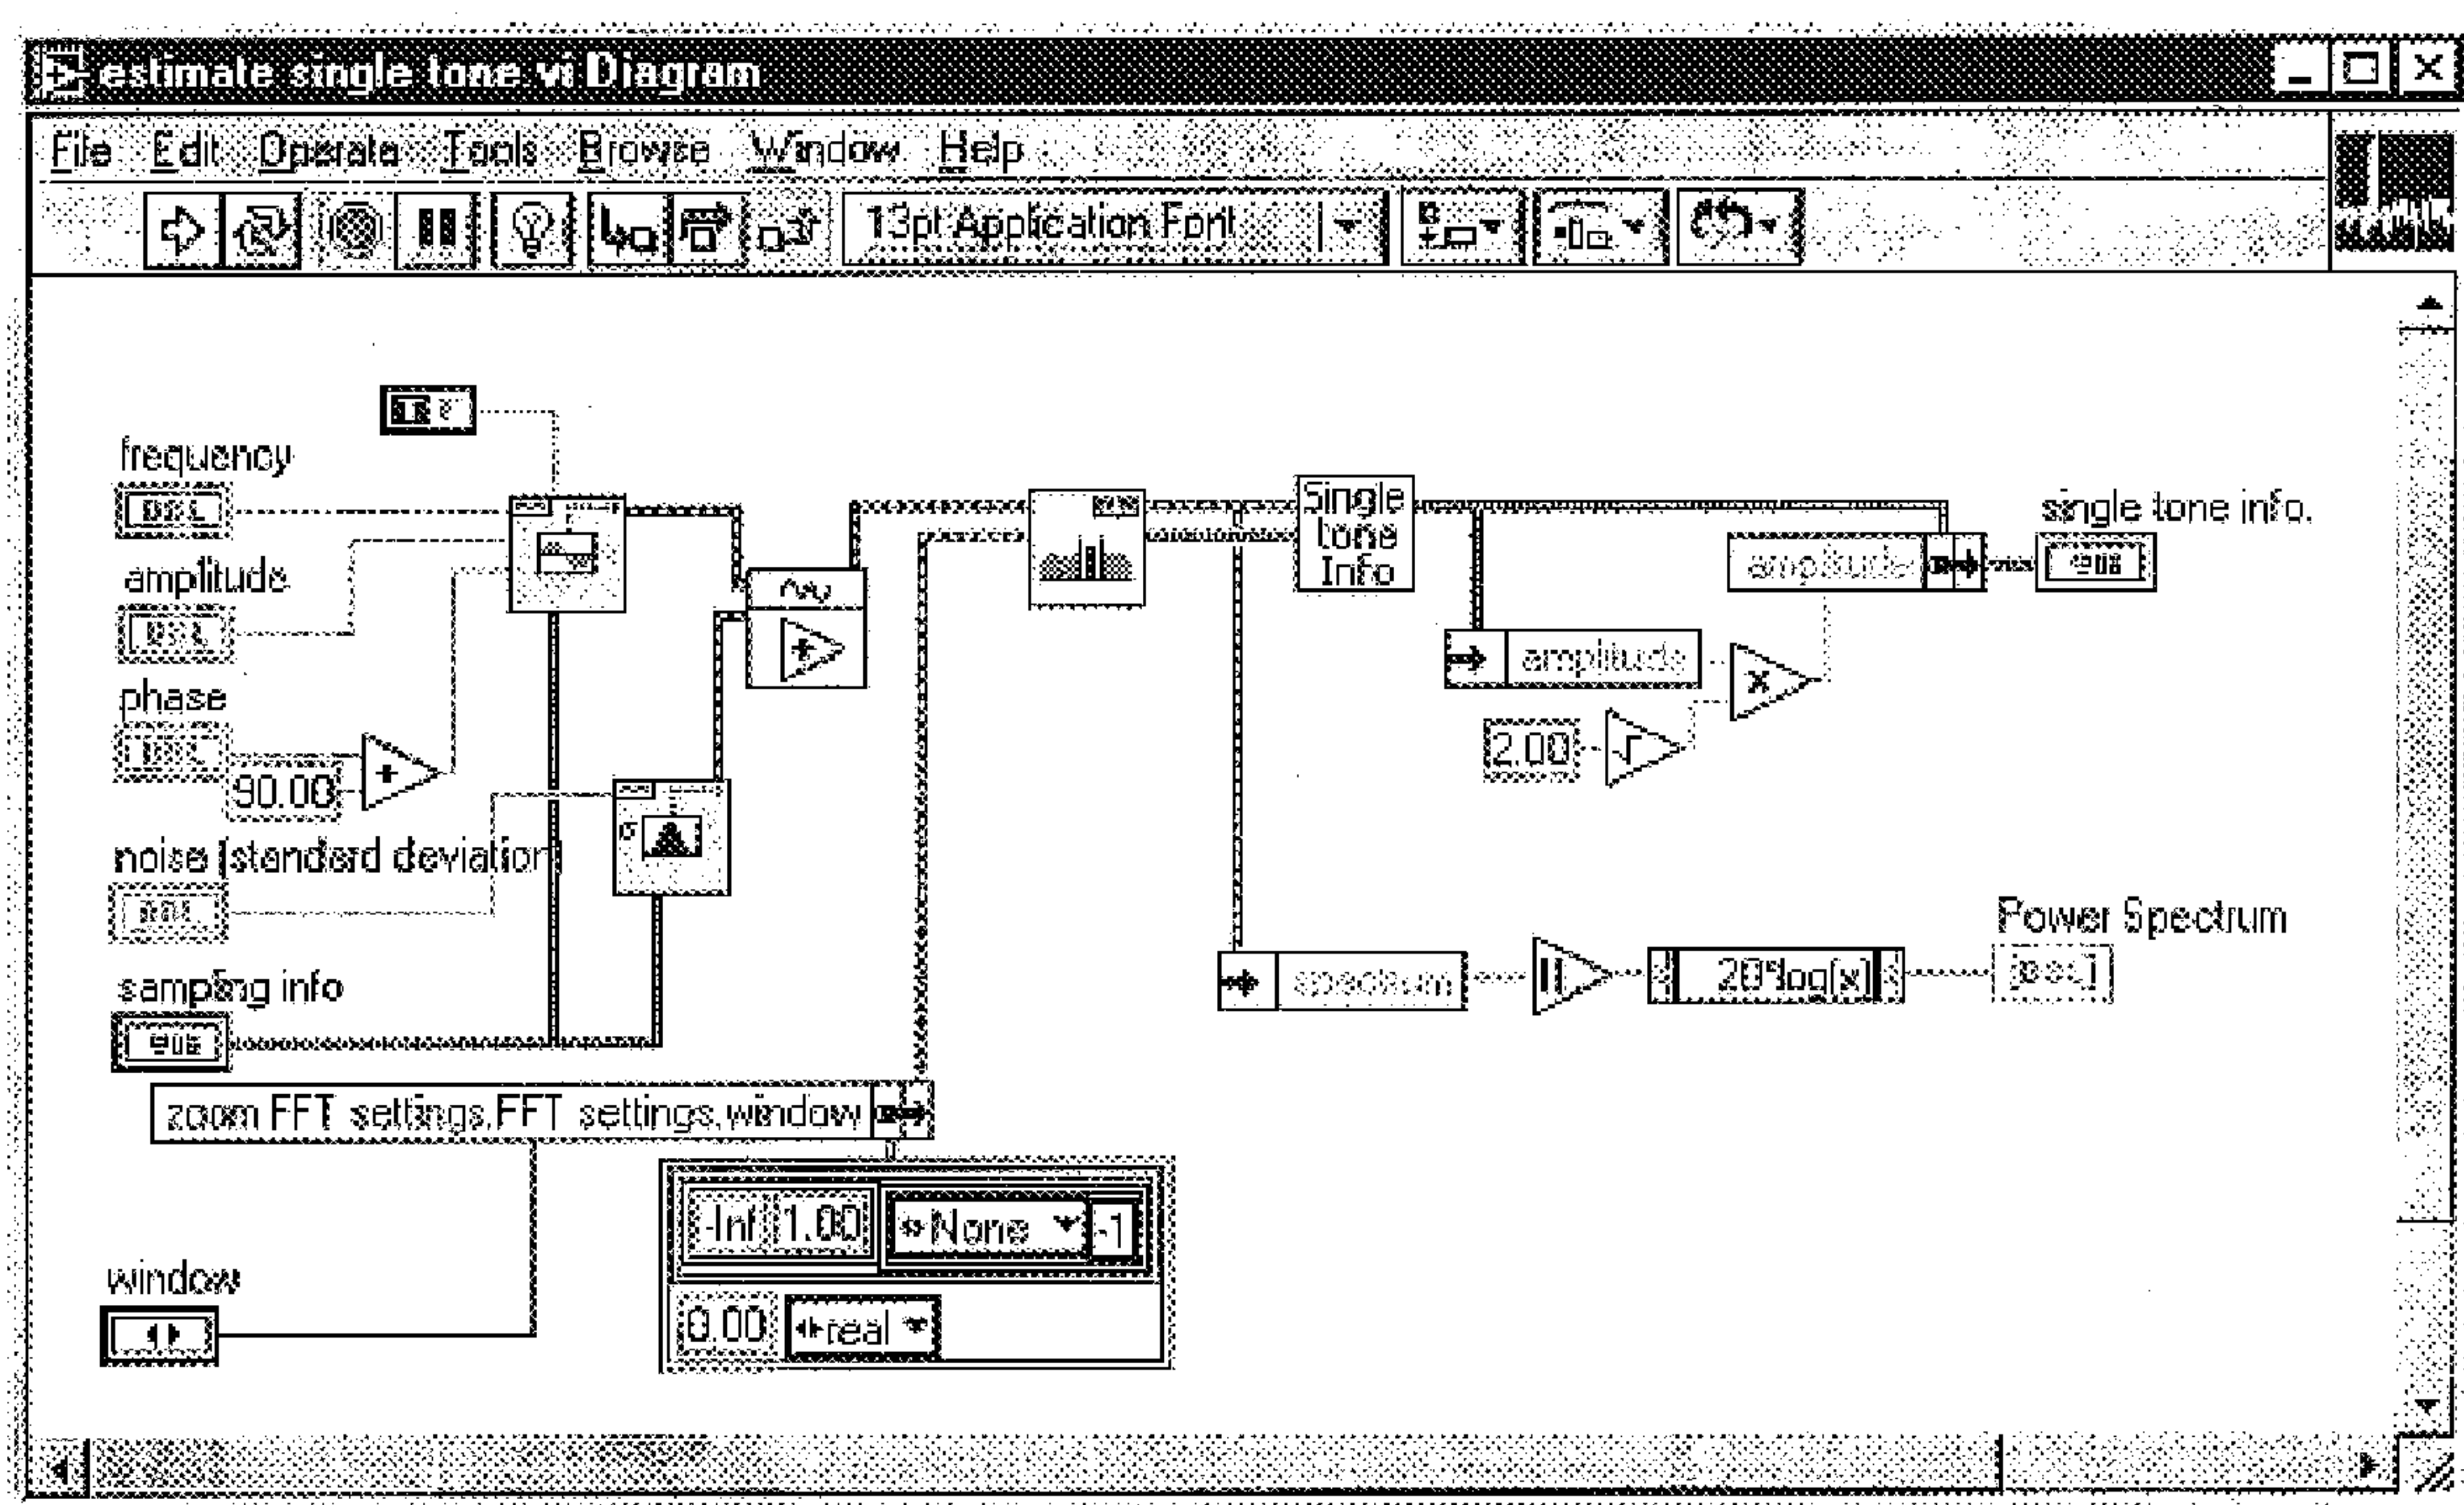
estimate single tone.vi Diagram

File Edit Operate Tools Browse Window Help

13pt Application Font

frequency

DBL

amplitude

DBL

phase

DBL

90.00

noise (standard deviation)

DBL

sampling info

zoom FFT settings,FFT settings,window

window

-Inf 1.00 None -1

0.00 real

Single tone Info

single tone info.

amplitude

amplitude

2.00

spectrum

20*log(x)

Power Spectrum

DBL